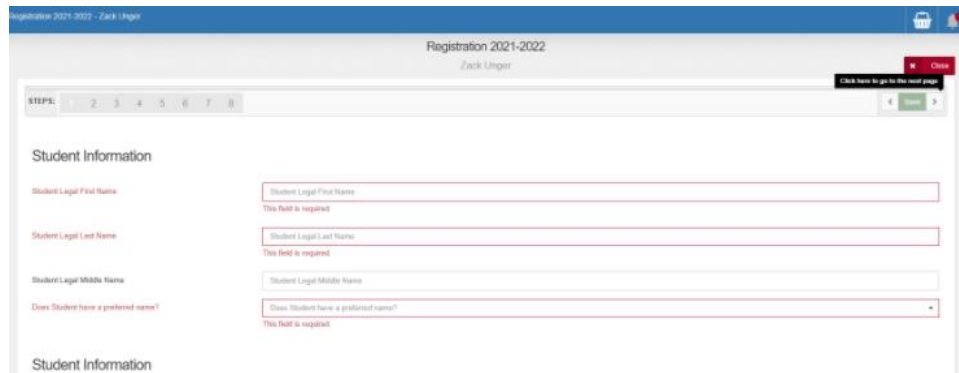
Registration 2021-2022 - Zack Unger

Registration 2021-2022
Zack Unger

× Close
Click here to go to the next page

STEPS: 1 2 3 4 5 6 7 8

‹ Save ›

Student Information

Student Legal First Name
Student Legal First Name
This field is required

Student Legal Last Name
Student Legal Last Name
This field is required

Student Legal Middle Name
Student Legal Middle Name

Does Student have a preferred name?
Does Student have a preferred name?
This field is required

Student Information